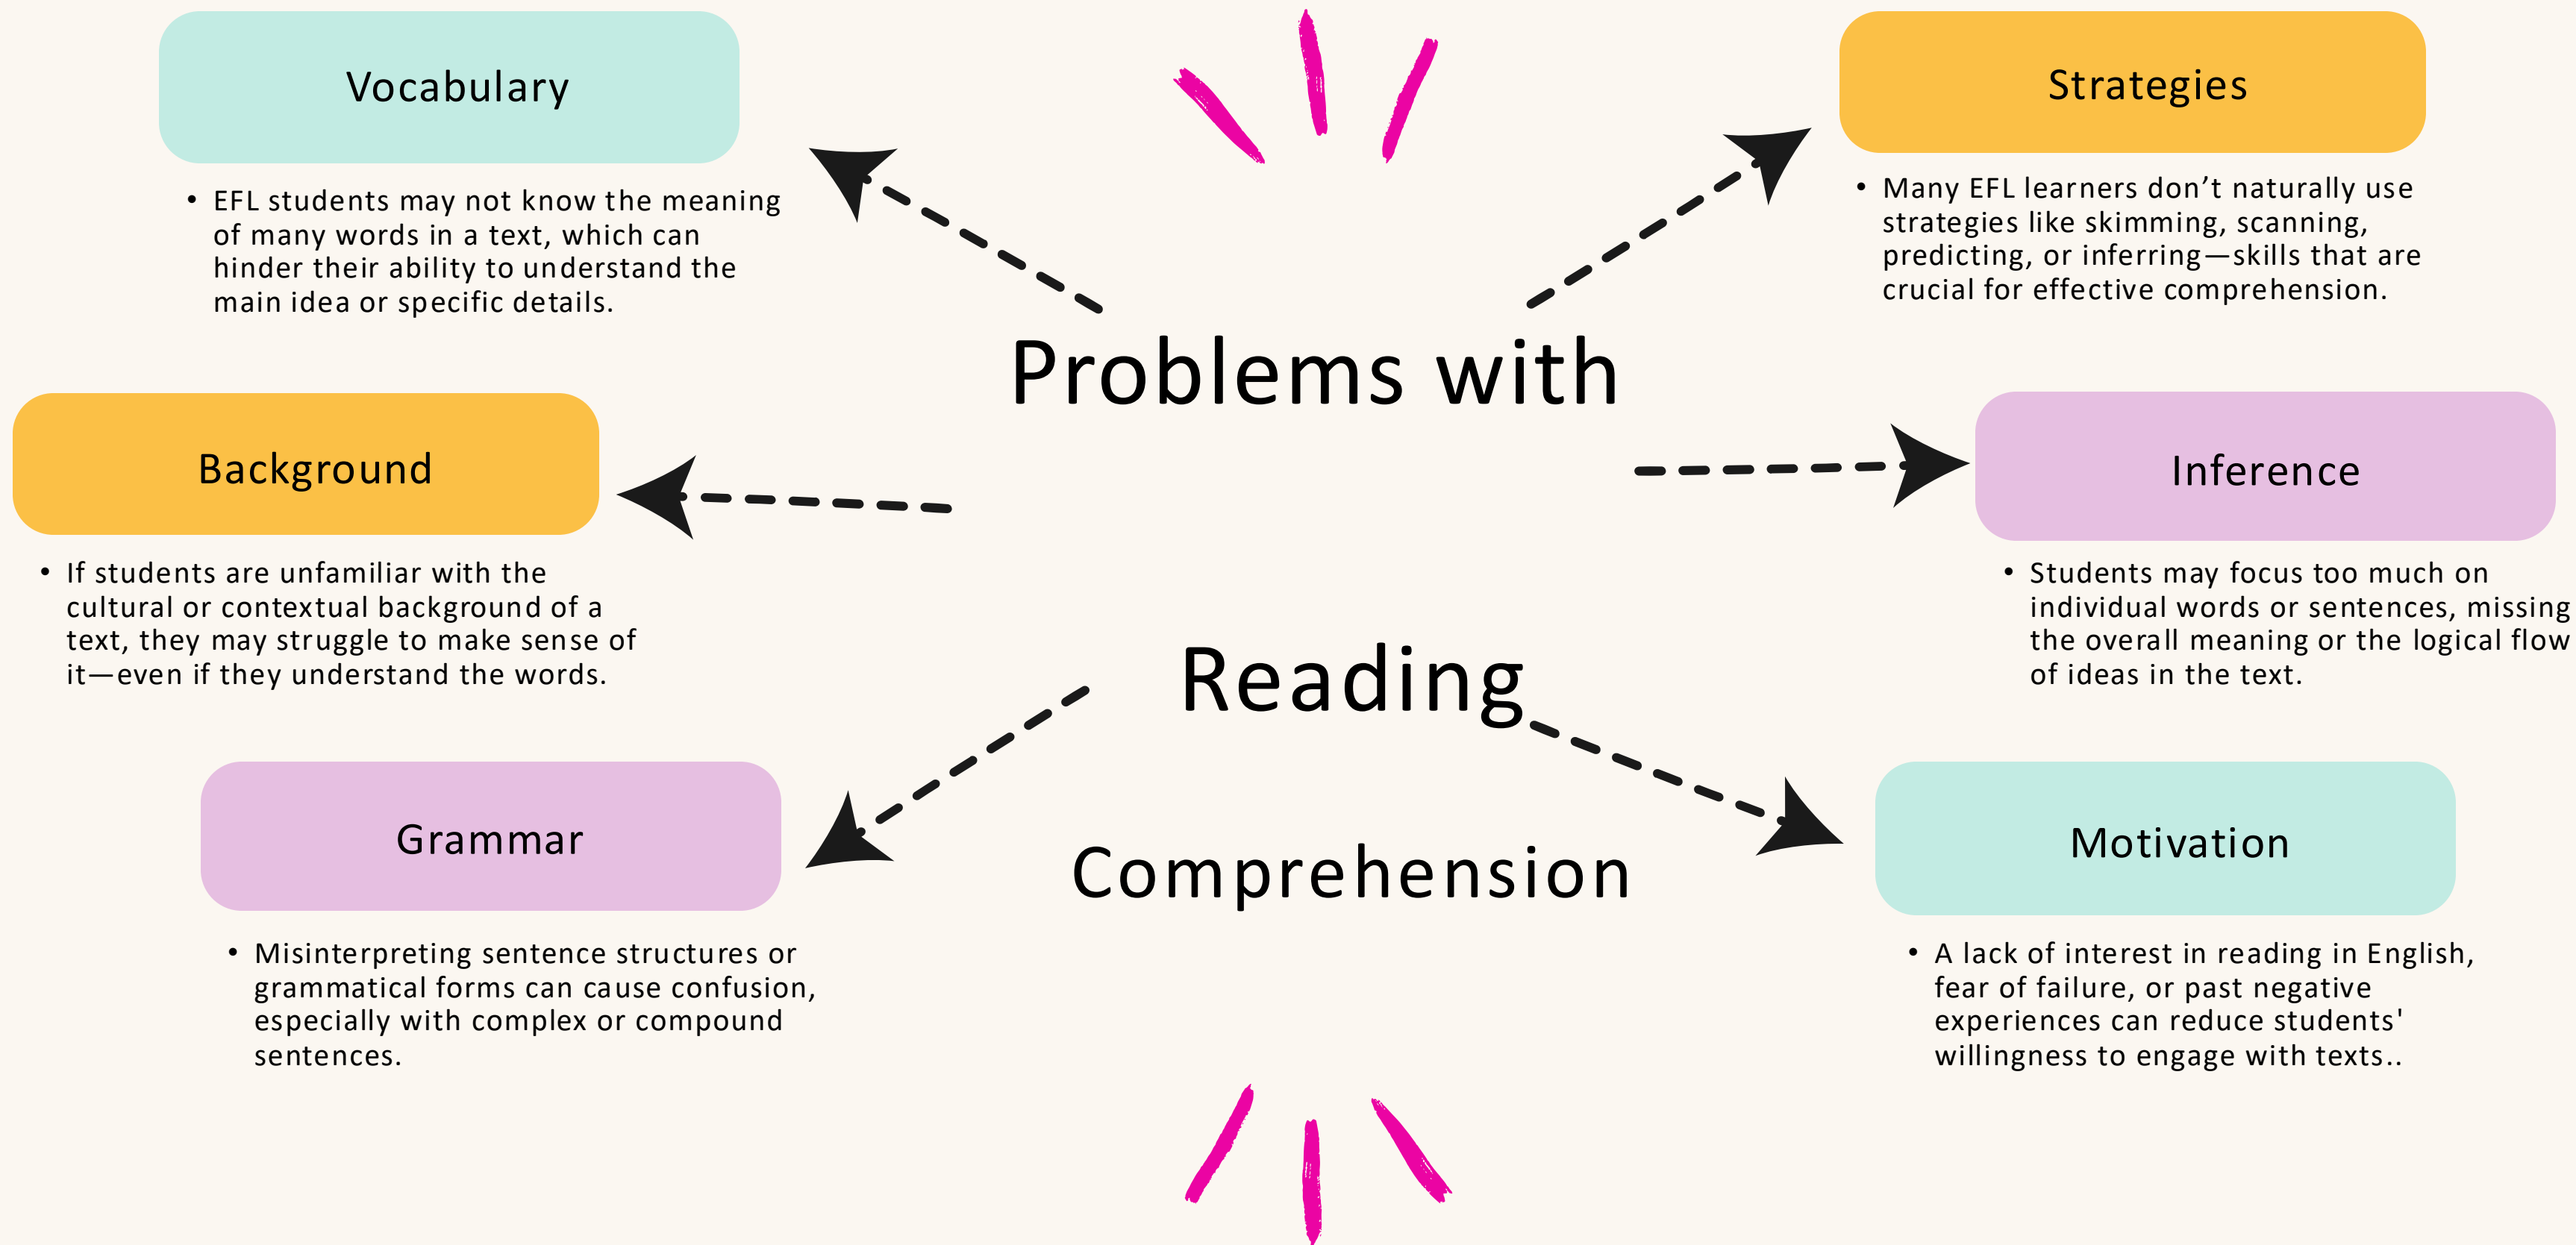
Problems with Reading Comprehension

Vocabulary

• EFL students may not know the meaning of many words in a text, which can hinder their ability to understand the main idea or specific details.

Strategies

• Many EFL learners don’t naturally use strategies like skimming, scanning, predicting, or inferring—skills that are crucial for effective comprehension.

Background

• If students are unfamiliar with the cultural or contextual background of a text, they may struggle to make sense of it—even if they understand the words.

Inference

• Students may focus too much on individual words or sentences, missing the overall meaning or the logical flow of ideas in the text.

Grammar

• Misinterpreting sentence structures or grammatical forms can cause confusion, especially with complex or compound sentences.

Motivation

• A lack of interest in reading in English, fear of failure, or past negative experiences can reduce students' willingness to engage with texts..